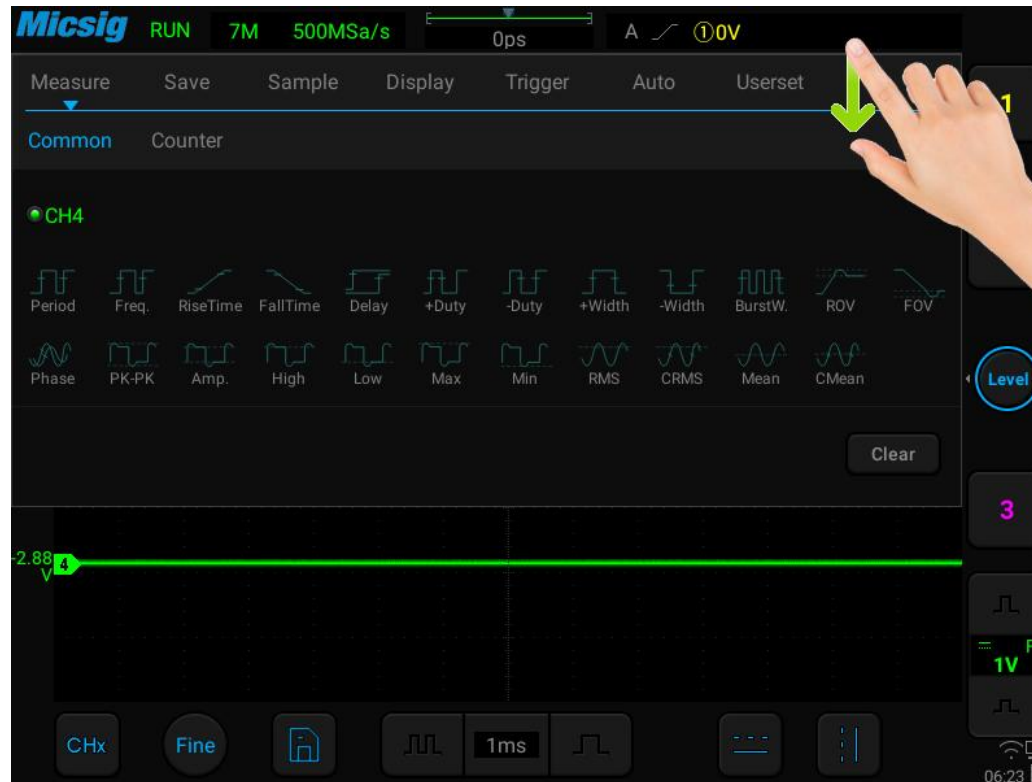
Micsig RUN 7M 500MSa/s 0ps A ①0V

Measure Save Sample Display Trigger Auto Userset

Common Counter

CH4

Period Freq. RiseTime FallTime Delay +Duty -Duty +Width -Width BurstW. ROV FOV

Phase PK-PK Amp. High Low Max Min RMS CRMS Mean CMean

Clear

1

Level

3

-2.88 V 4

1V

CHx Fine 1ms

06:23